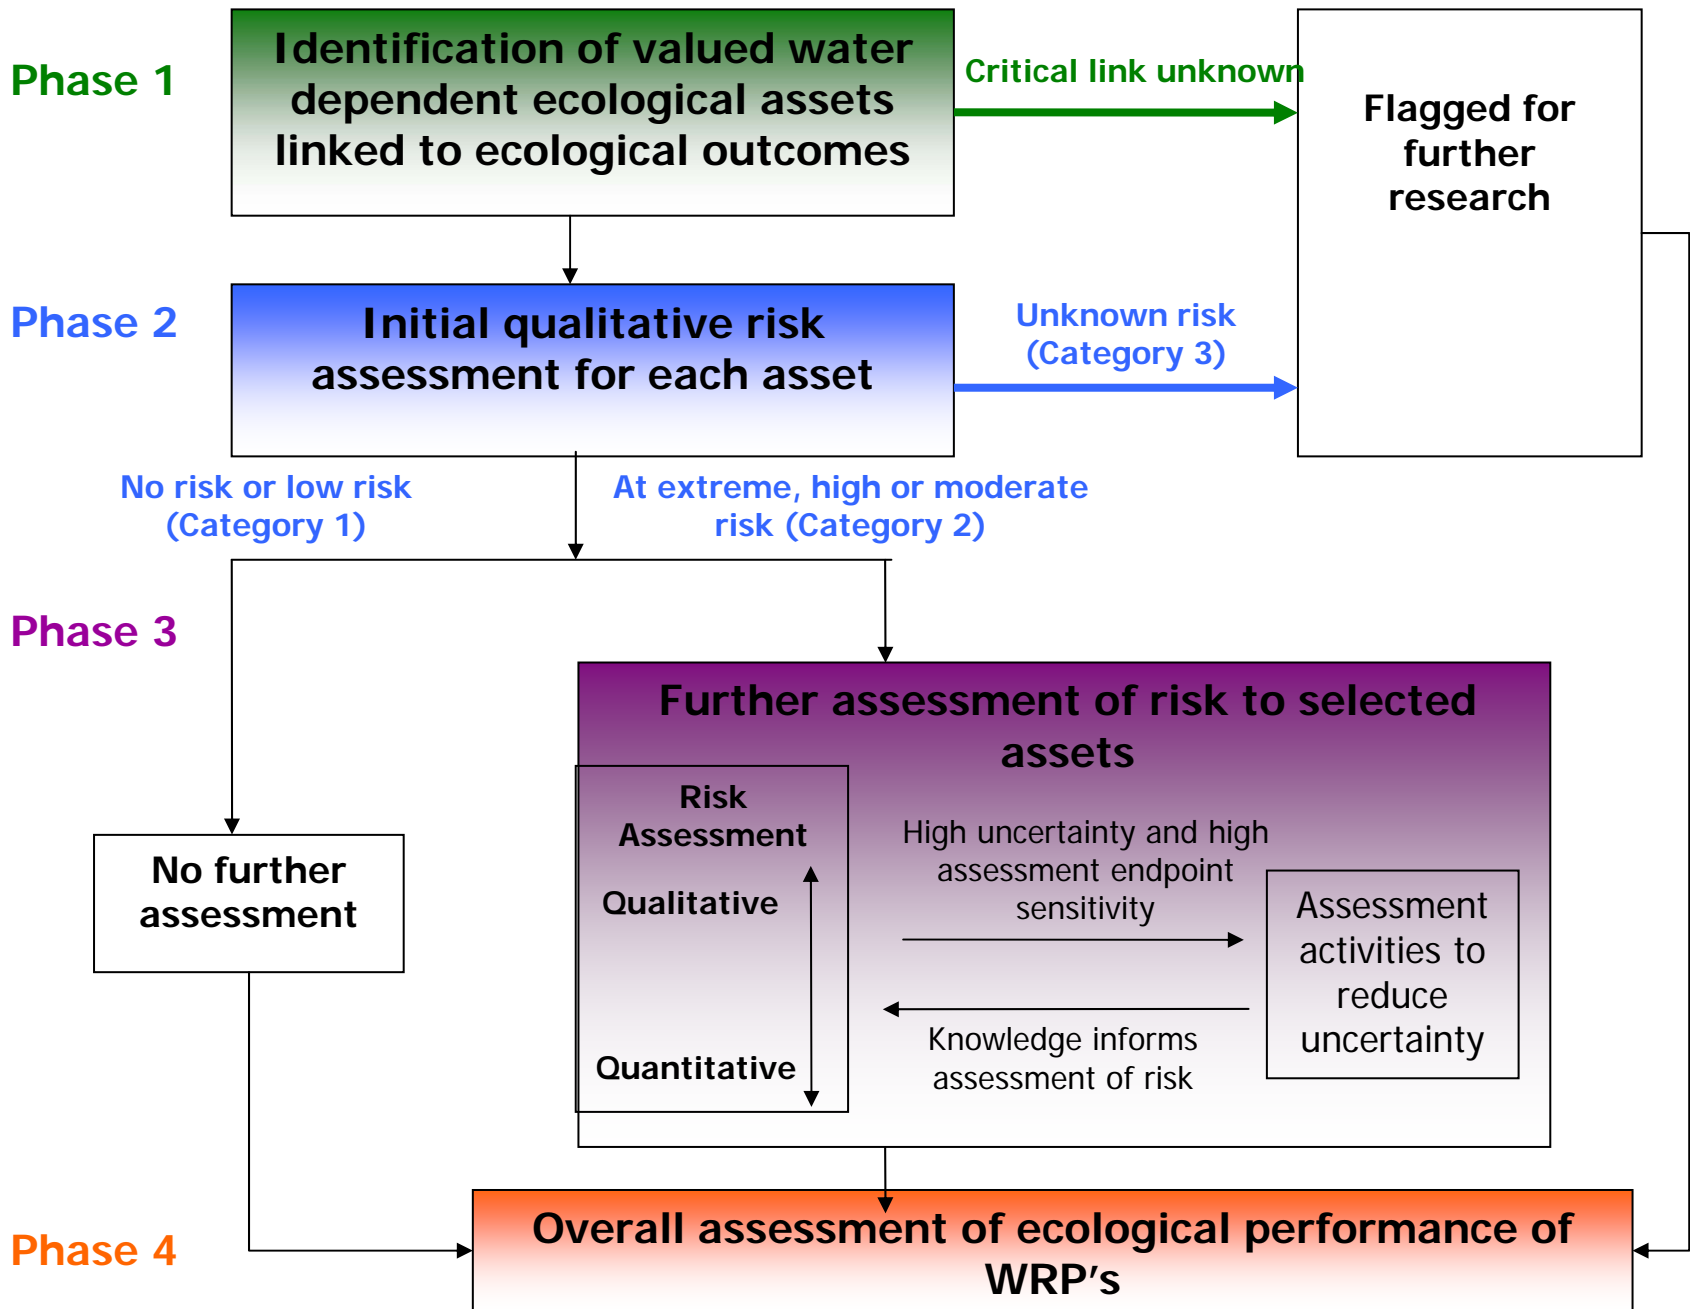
Phase 1

Identification of valued water dependent ecological assets linked to ecological outcomes

Critical link unknown

Flagged for further research

Phase 2

Initial qualitative risk assessment for each asset

Unknown risk (Category 3)

No risk or low risk (Category 1)

At extreme, high or moderate risk (Category 2)

Phase 3

Further assessment of risk to selected assets

Risk Assessment

Qualitative

Quantitative

High uncertainty and high assessment endpoint sensitivity

Assessment activities to reduce uncertainty

Knowledge informs assessment of risk

No further assessment

Phase 4

Overall assessment of ecological performance of WRP's